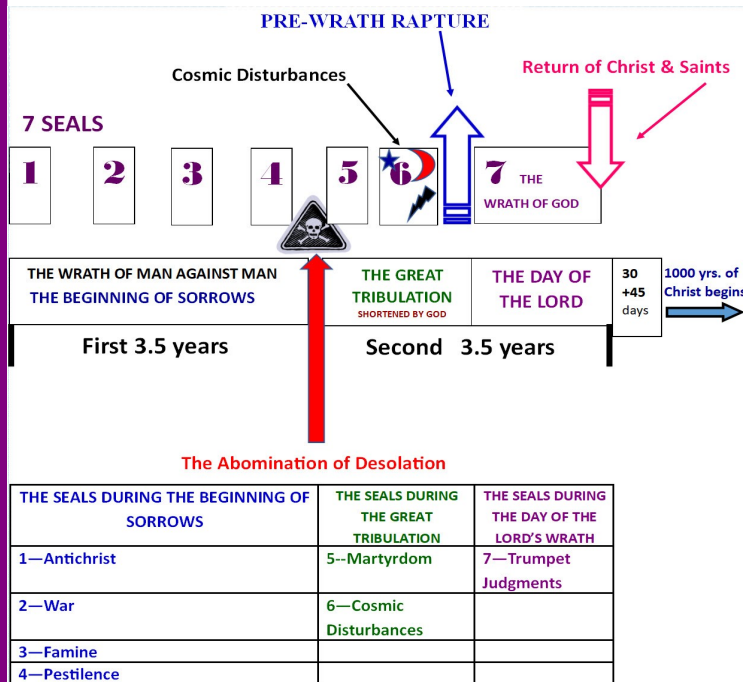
PRE-WRATH RAPTURE

Cosmic Disturbances

Return of Christ & Saints

7 SEALS

1 2 3 4 5 6 7 THE WRATH OF GOD

THE WRATH OF MAN AGAINST MAN
THE BEGINNING OF SORROWS

THE GREAT TRIBULATION
SHORTENED BY GOD

THE DAY OF THE LORD

30 +45 days

1000 yrs. of Christ begins

First 3.5 years

Second 3.5 years

The Abomination of Desolation

| THE SEALS DURING THE BEGINNING OF SORROWS | THE SEALS DURING THE GREAT TRIBULATION | THE SEALS DURING THE DAY OF THE LORD'S WRATH |
|---|---|---|
| 1—Antichrist | 5--Martyrdom | 7—Trumpet Judgments |
| 2—War | 6—Cosmic Disturbances | |
| 3—Famine | | |
| 4—Pestilence | | |